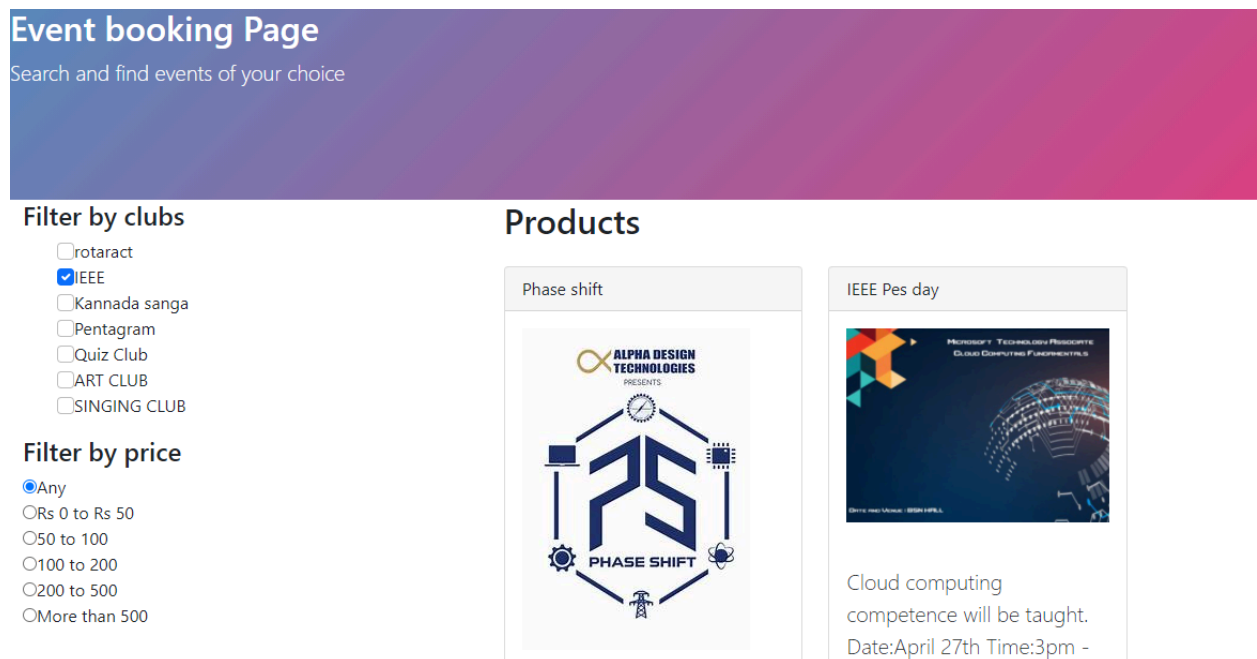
Event booking Page

Search and find events of your choice

Filter by clubs

rotaract
IEEE
Kannada sanga
Pentagram
Quiz Club
ART CLUB
SINGING CLUB

Filter by price

Any
Rs 0 to Rs 50
50 to 100
100 to 200
200 to 500
More than 500

Products

Phase shift

ALPHA DESIGN TECHNOLOGIES
PRESENTS
PS
PHASE SHIFT

IEEE Pes day

MICROSOFT TECHNOLOGY ASSOCIATE
CLOUD COMPUTING FUNDAMENTALS
DATE AND VENUE : BSN HALL

Cloud computing competence will be taught. Date:April 27th Time:3pm -